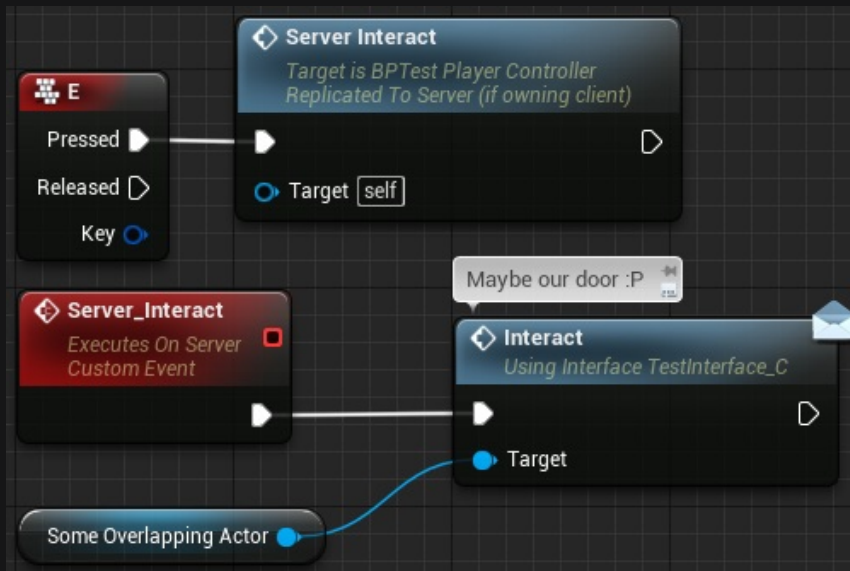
E

Pressed

Released

Key

Server Interact

Target is BPTest Player Controller
Replicated To Server (if owning client)

Target self

Maybe our door :P

Server_Interact

Executes On Server
Custom Event

Interact

Using Interface TestInterface_C

Target

Some Overlapping Actor